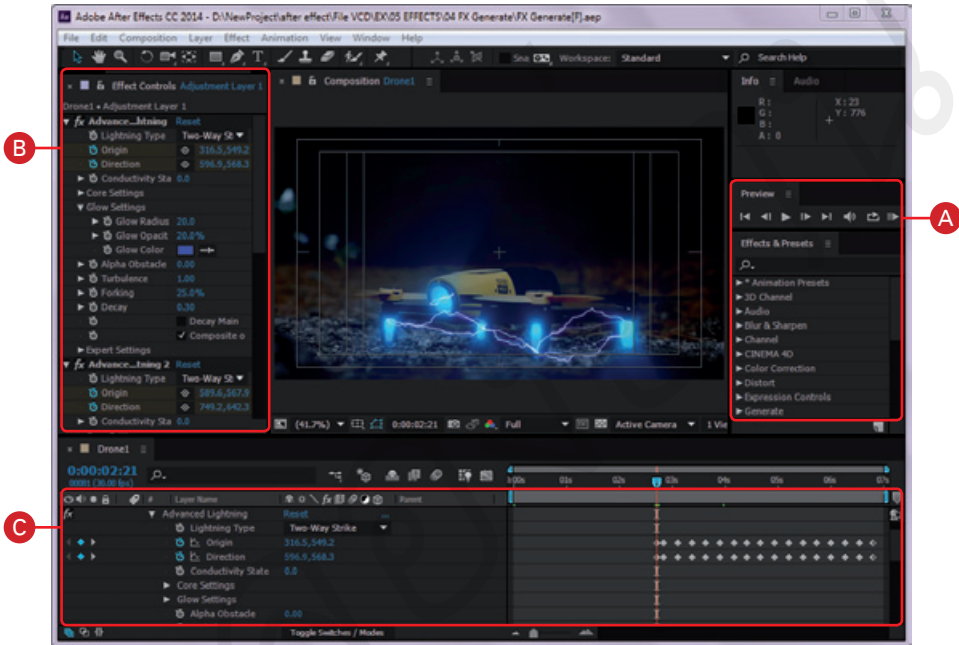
Adobe After Effects CC 2014 - D:\NewProject\after effect\File VCD\EX\05 EFFECTS\04 FX Generate\FX Generate[F].aep

File Edit Composition Layer Effect Animation View Window Help

Workspace: Standard

Search Help

Effect Controls Adjustment Layer 1

Drone1 • Adjustment Layer 1

fx Advance...ltning Reset

Lightning Type Two-Way St

Origin 316.5,549.2

Direction 596.9,568.3

Conductivity Sta 0.0

Core Settings

Glow Settings

Glow Radius 20.0

Glow Opacit 20.0%

Glow Color

Alpha Obstacle 0.00

Turbulence 1.00

Forking 25.0%

Decay 0.30

Decay Main

Composite o

Expert Settings

fx Advance...tning 2 Reset

Lightning Type Two-Way St

Origin 589.6,567.9

Direction 749.2,642.3

Conductivity Sta 0.0

Composition Drone1

(41.7%) 0:00:02:21 Full Active Camera 1 Vie

Info Audio

R :
G :
B :
A : 0

X : 23
Y : 776

Preview

Effects & Presets

* Animation Presets
3D Channel
Audio
Blur & Sharpen
Channel
CINEMA 4D
Color Correction
Distort
Expression Controls
Generate

Drone1

0:00:02:21
00081 (30.00 fps)

Layer Name Parent

Advanced Lightning Reset

Lightning Type Two-Way Strike

Origin 316.5,549.2

Direction 596.9,568.3

Conductivity State 0.0

Core Settings

Glow Settings

Alpha Obstacle 0.00

Toggle Switches / Modes

0:00s 01s 02s 03s 04s 05s 06s 07s

A

B

C